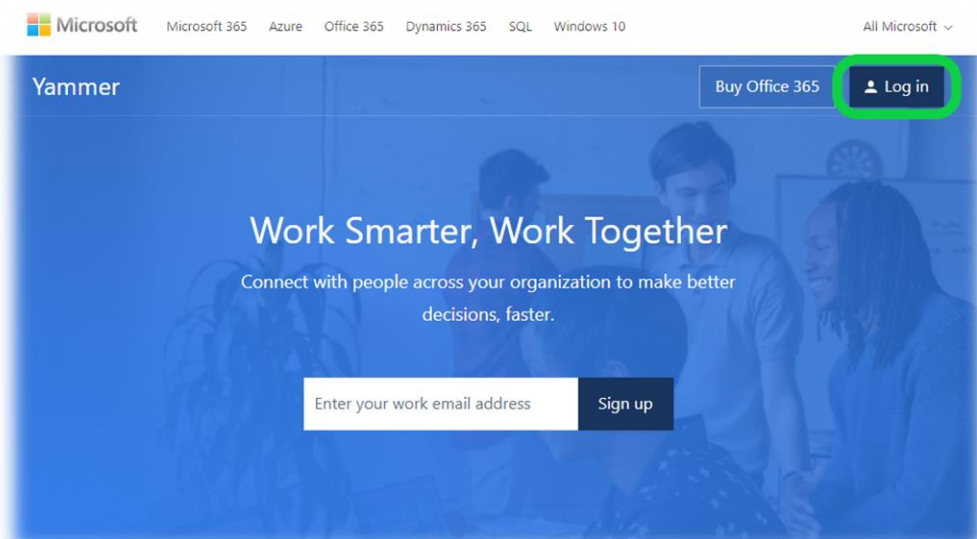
Microsoft Microsoft 365 Azure Office 365 Dynamics 365 SQL Windows 10 All Microsoft

Yammer

Buy Office 365 Log in

Work Smarter, Work Together

Connect with people across your organization to make better decisions, faster.

Enter your work email address Sign up